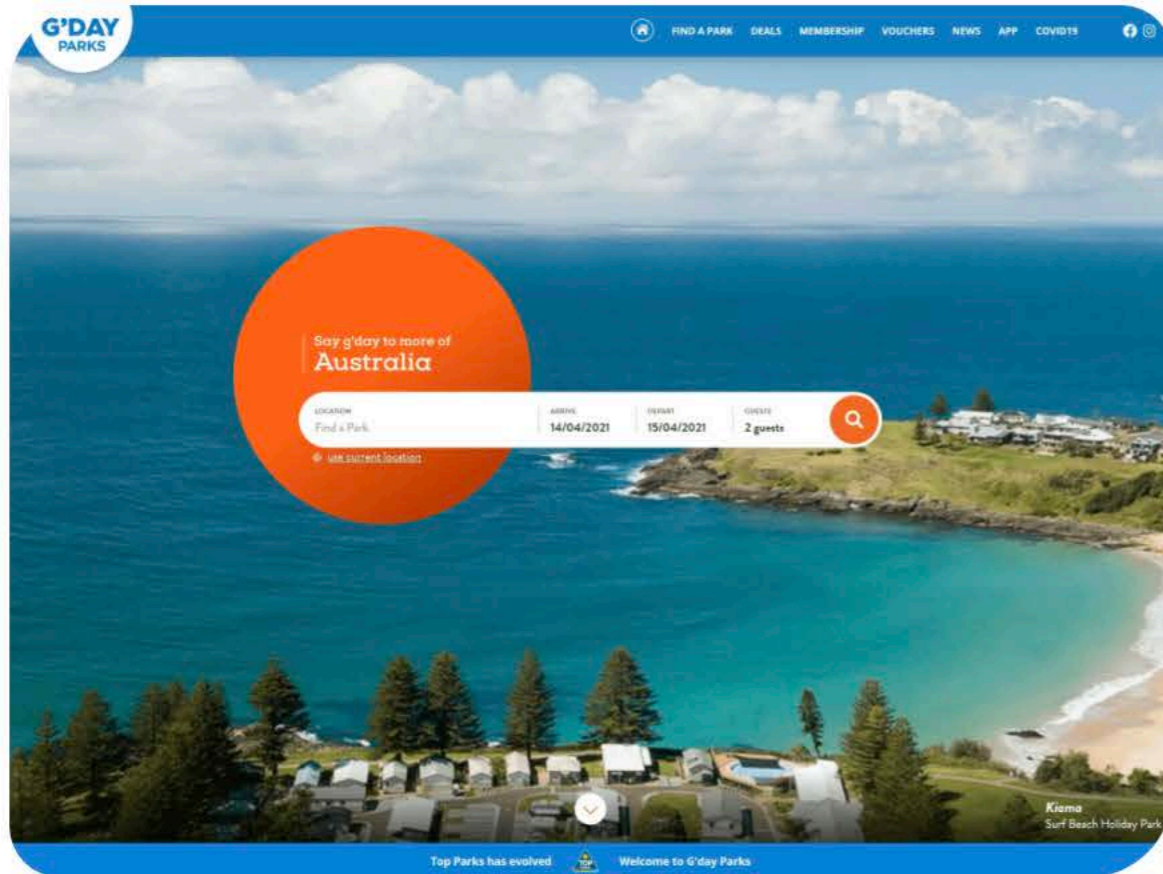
G'DAY PARKS

FIND A PARK DEALS MEMBERSHIP VOUCHERS NEWS APP COVID19

Say g'day to more of
Australia

LOCATION
Find a Park

ARRIVE
14/04/2021

DEPART
15/04/2021

GUESTS
2 guests

use current location

Kiama
Surf Beach Holiday Park

Top Parks has evolved Welcome to G'day Parks